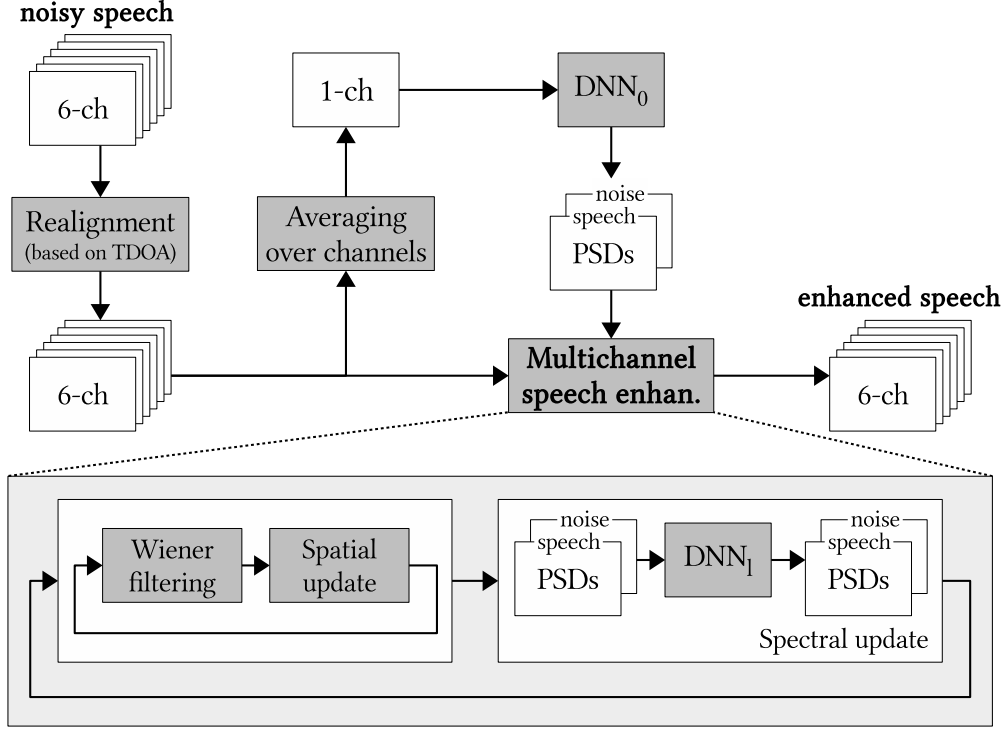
noisy speech

6-ch

Realignment
(based on TDOA)

6-ch

Averaging over channels

1-ch

$DNN_0$

noise
speech
PSDs

Multichannel speech enhan.

enhanced speech

6-ch

Wiener filtering

Spatial update

noise
speech
PSDs

$DNN_l$

noise
speech
PSDs

Spectral update